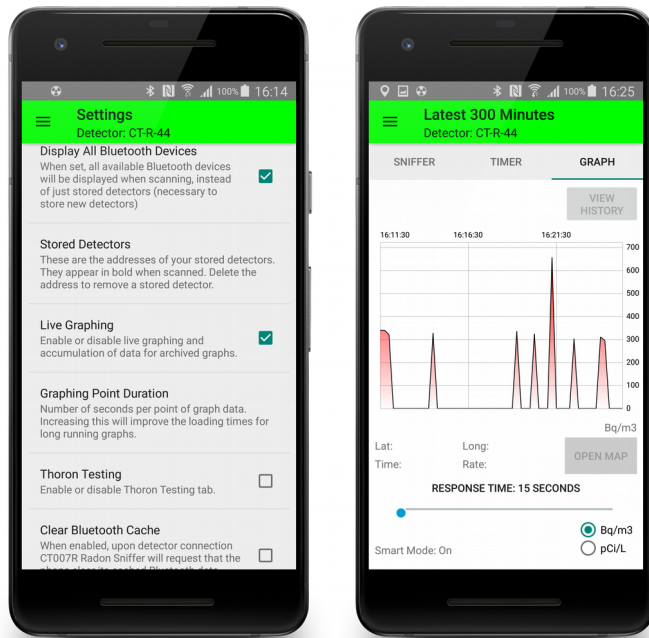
100% 16:14

Settings
Detector: CT-R-44

Display All Bluetooth Devices
When set, all available Bluetooth devices will be displayed when scanning, instead of just stored detectors (necessary to store new detectors)

Stored Detectors
These are the addresses of your stored detectors. They appear in bold when scanned. Delete the address to remove a stored detector.

Live Graphing
Enable or disable live graphing and accumulation of data for archived graphs.

Graphing Point Duration
Number of seconds per point of graph data. Increasing this will improve the loading times for long running graphs.

Thoron Testing
Enable or disable Thoron Testing tab.

Clear Bluetooth Cache
When enabled, upon detector connection CT007R Radon Sniffer will request that the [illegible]

100% 16:25

Latest 300 Minutes
Detector: CT-R-44

SNIFFER
TIMER
GRAPH

VIEW HISTORY

16:11:30
16:16:30
16:21:30

700
600
500
400
300
200
100
0

Bq/m3

Lat:
Long:
Time:
Rate:

OPEN MAP

RESPONSE TIME: 15 SECONDS

Bq/m3
pCi/L

Smart Mode: On